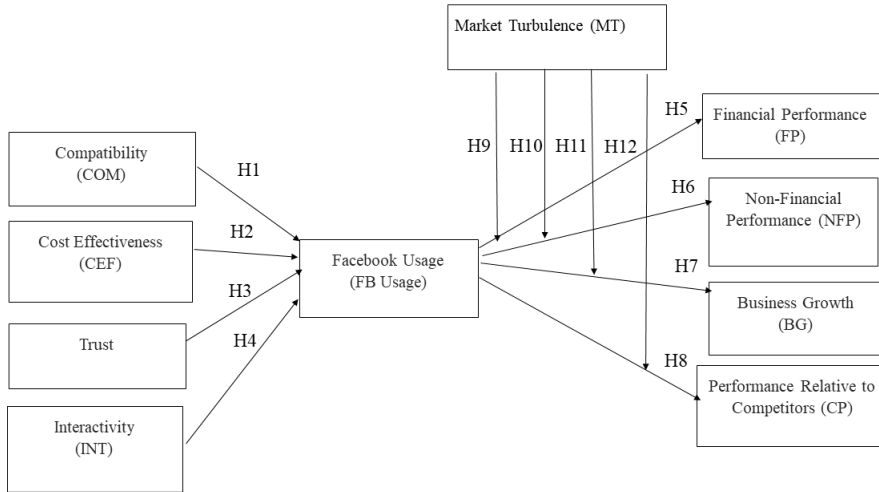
Market Turbulence (MT)

Compatibility (COM)

Cost Effectiveness (CEF)

Trust

Interactivity (INT)

H1

H2

H3

H4

Facebook Usage (FB Usage)

H9

H10

H11

H12

H5

H6

H7

H8

Financial Performance (FP)

Non-Financial Performance (NFP)

Business Growth (BG)

Performance Relative to Competitors (CP)